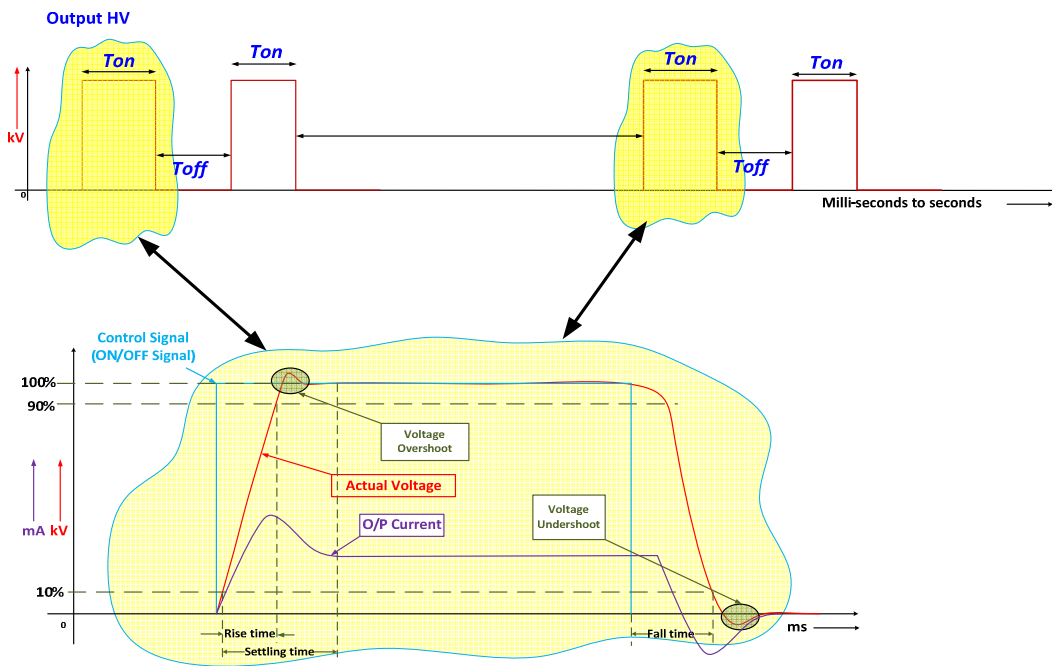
Output HV

kV

Ton

Ton

Ton

Ton

Toff

Toff

0

Milli-seconds to seconds

Control Signal
(ON/OFF Signal)

100%

90%

10%

mA kV

0

Voltage Overshoot

Actual Voltage

O/P Current

Voltage Undershoot

Rise time

Settling time

Fall time

ms